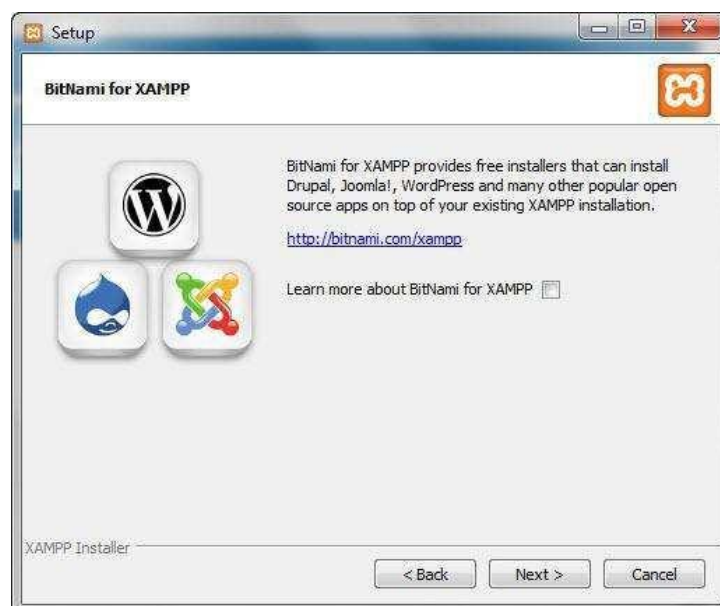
Setup

BitNami for XAMPP

BitNami for XAMPP provides free installers that can install Drupal, Joomla!, WordPress and many other popular open source apps on top of your existing XAMPP installation.

http://bitnami.com/xampp

Learn more about BitNami for XAMPP

XAMPP Installer

< Back

Next >

Cancel